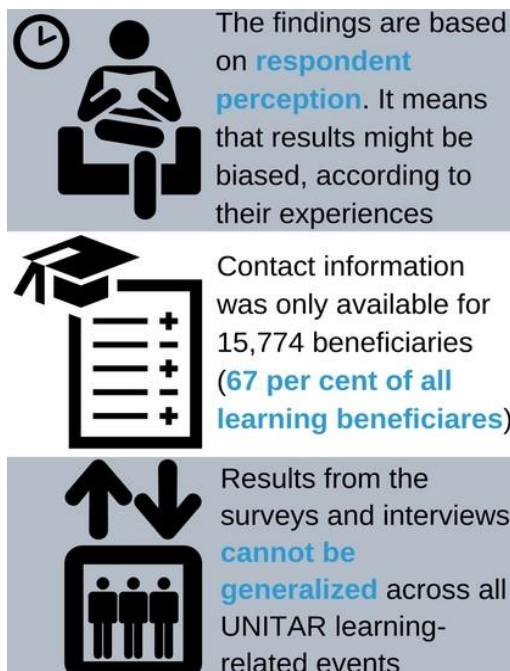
The findings are based on respondent perception. It means that results might be biased, according to their experiences

Contact information was only available for 15,774 beneficiaries (67 per cent of all learning beneficiares)

Results from the surveys and interviews cannot be generalized across all UNITAR learning-related events